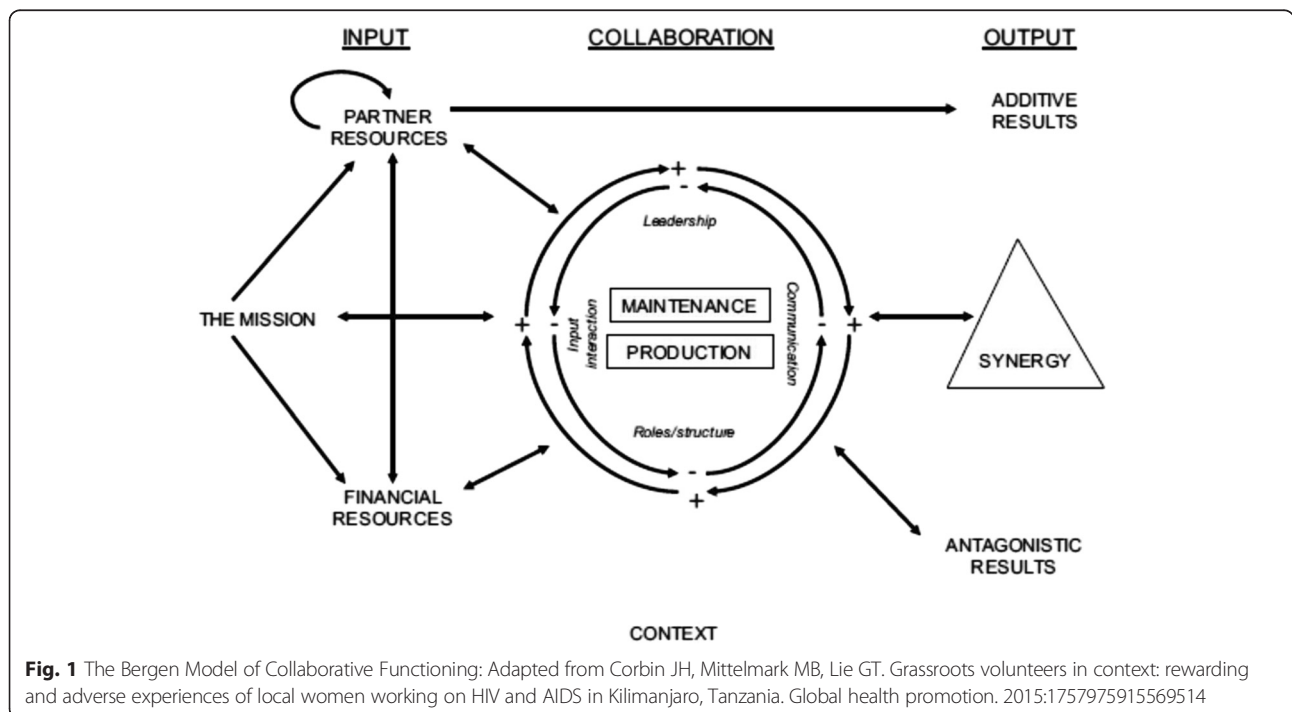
INPUT

COLLABORATION

OUTPUT

PARTNER RESOURCES

ADDITIVE RESULTS

+

-

Leadership

THE MISSION

+

-

Input interaction

MAINTENANCE

PRODUCTION

Communication

-

+

SYNERGY

Roles/structure

-

+

FINANCIAL RESOURCES

ANTAGONISTIC RESULTS

CONTEXT

**Fig. 1** The Bergen Model of Collaborative Functioning: Adapted from Corbin JH, Mittelmark MB, Lie GT. Grassroots volunteers in context: rewarding and adverse experiences of local women working on HIV and AIDS in Kilimanjaro, Tanzania. Global health promotion. 2015:1757975915569514